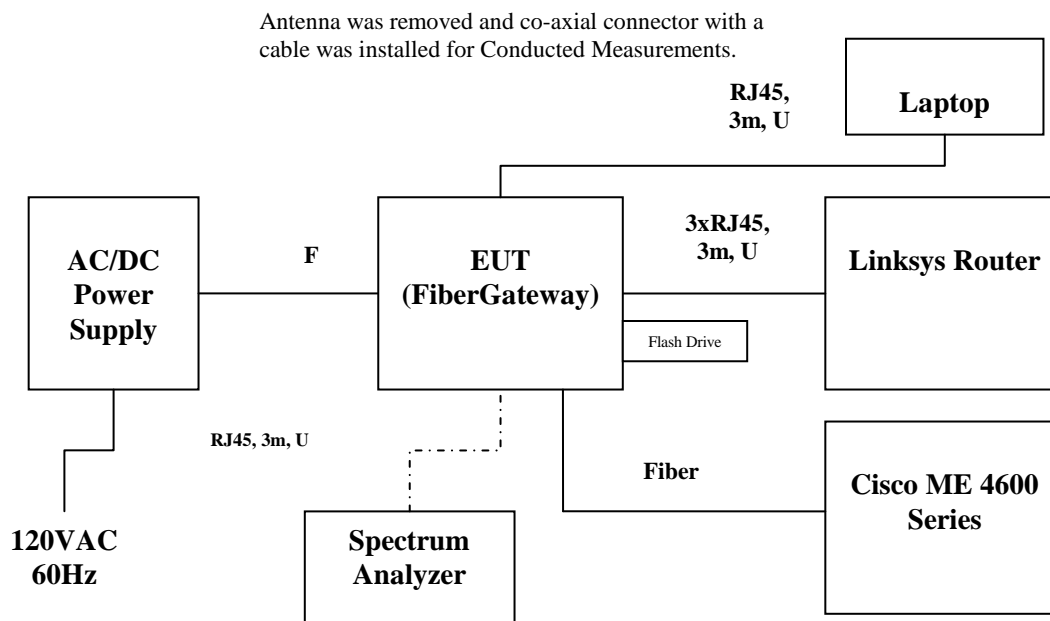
Antenna was removed and co-axial connector with a cable was installed for Conducted Measurements.

RJ45, 3m, U

Laptop

AC/DC Power Supply

F

EUT (FiberGateway)

3xRJ45, 3m, U

Linksys Router

Flash Drive

RJ45, 3m, U

Fiber

Cisco ME 4600 Series

120VAC 60Hz

Spectrum Analyzer